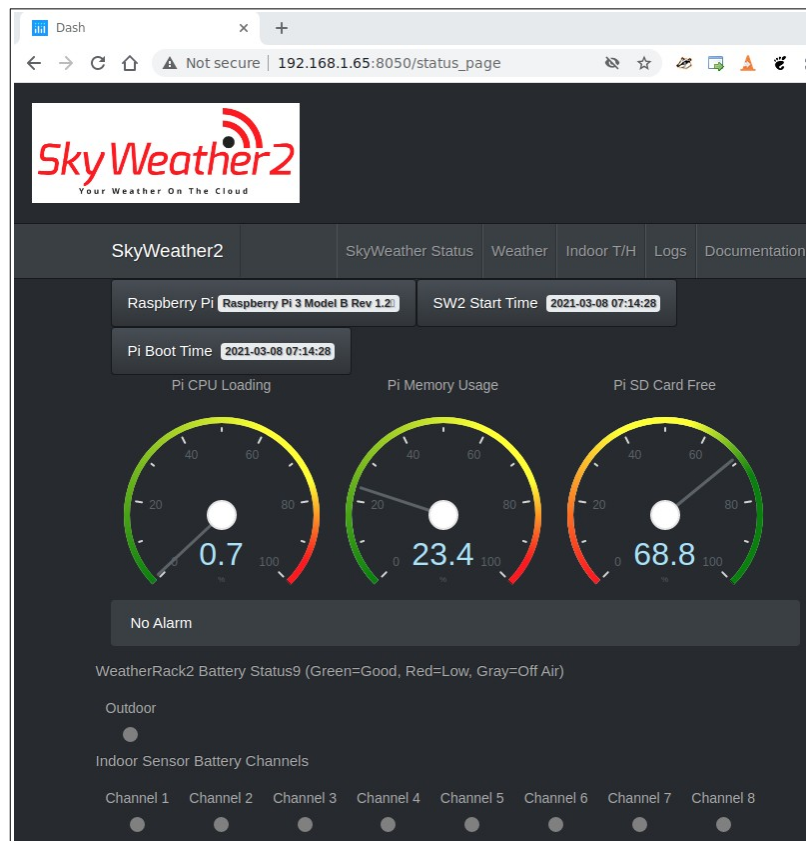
Dash
Not secure | 192.168.1.65:8050/status_page

SkyWeather2
Your Weather On The Cloud

SkyWeather2
SkyWeather Status
Weather
Indoor T/H
Logs
Documentation

Raspberry Pi Raspberry Pi 3 Model B Rev 1.2
SW2 Start Time 2021-03-08 07:14:28
Pi Boot Time 2021-03-08 07:14:28

Pi CPU Loading
Pi Memory Usage
Pi SD Card Free

0 20 40 60 80 100
0.7
%

0 20 40 60 80 100
23.4
%

0 20 40 60 80 100
68.8
%

No Alarm

WeatherRack2 Battery Status9 (Green=Good, Red=Low, Gray=Off Air)

Outdoor

Indoor Sensor Battery Channels

Channel 1 Channel 2 Channel 3 Channel 4 Channel 5 Channel 6 Channel 7 Channel 8